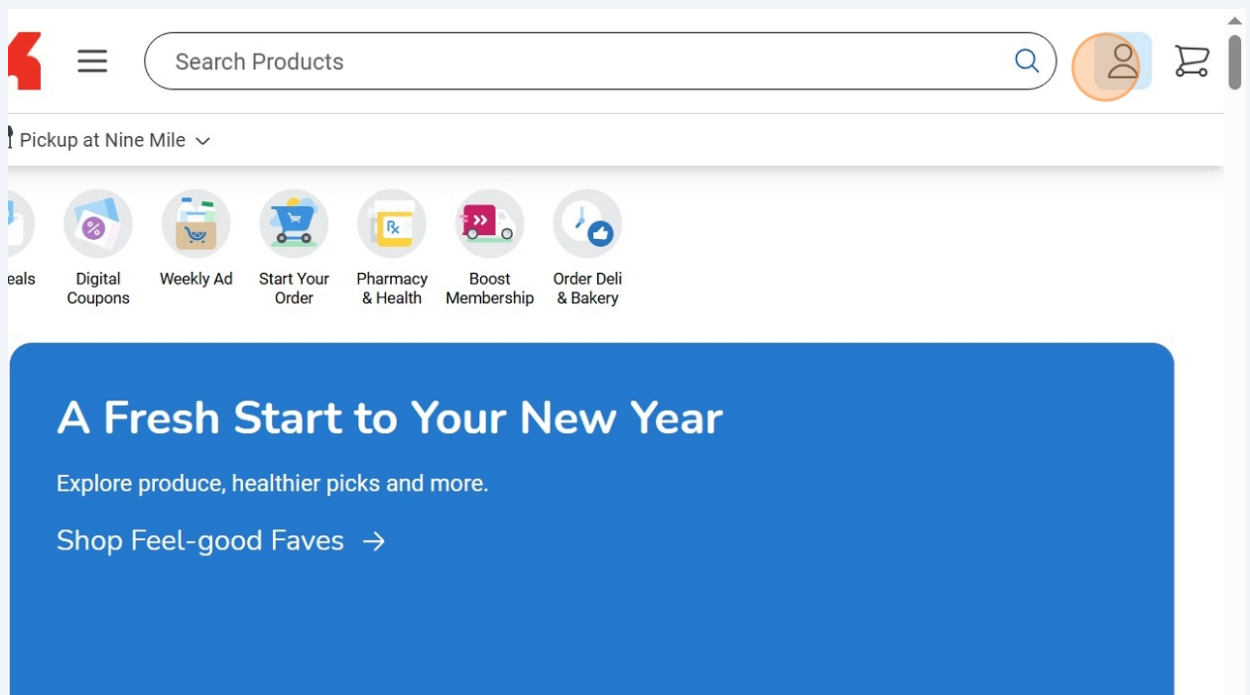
Search Products

Pickup at Nine Mile

eals

Digital Coupons

Weekly Ad

Start Your Order

Pharmacy & Health

Boost Membership

Order Deli & Bakery

A Fresh Start to Your New Year

Explore produce, healthier picks and more.

Shop Feel-good Faves →